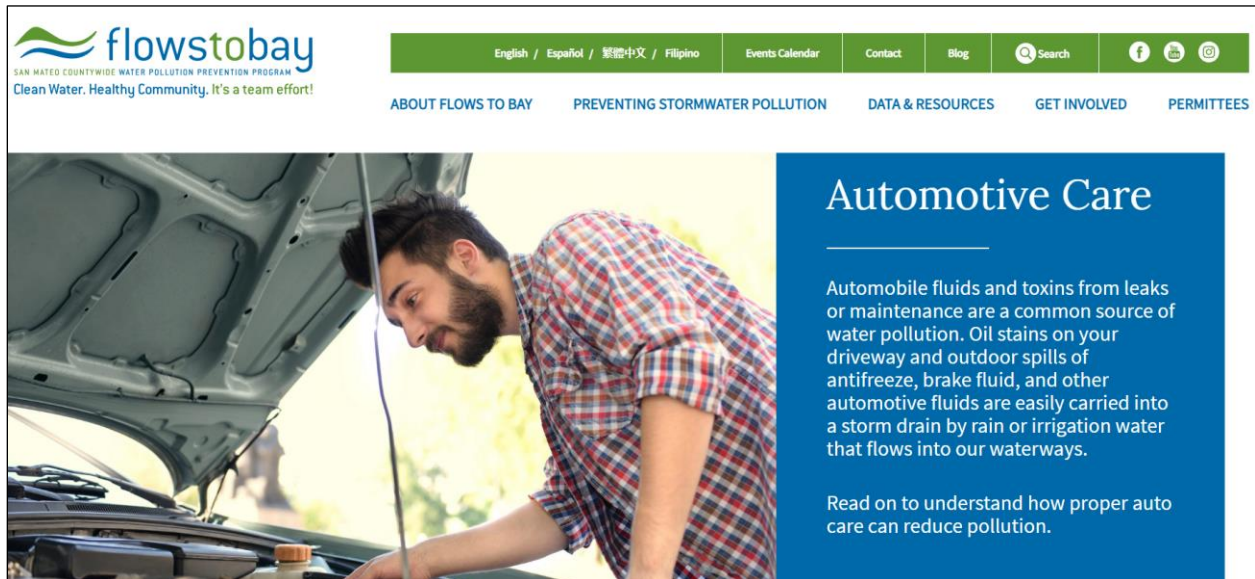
flowstobay
SAN MATEO COUNTYWIDE WATER POLLUTION PREVENTION PROGRAM
Clean Water. Healthy Community. It's a team effort!

English / Español / 繁體中文 / Filipino
Events Calendar
Contact
Blog
Search

ABOUT FLOWS TO BAY
PREVENTING STORMWATER POLLUTION
DATA & RESOURCES
GET INVOLVED
PERMITTEES

Automotive Care

Automobile fluids and toxins from leaks or maintenance are a common source of water pollution. Oil stains on your driveway and outdoor spills of antifreeze, brake fluid, and other automotive fluids are easily carried into a storm drain by rain or irrigation water that flows into our waterways.

Read on to understand how proper auto care can reduce pollution.